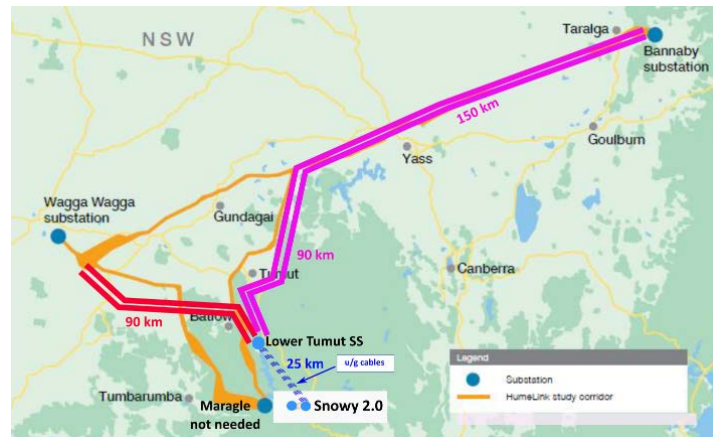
N S W

Taralga

Bannaby substation

150 km

Goulburn

Yass

Wagga Wagga substation

Gundagai

90 km

Tumut

Canberra

90 km

Batlow

Lower Tumut SS

25 km

u/g cables

Tumbarumba

Maragle not needed

Snowy 2.0

Legend

Substation

HumeLink study corridor